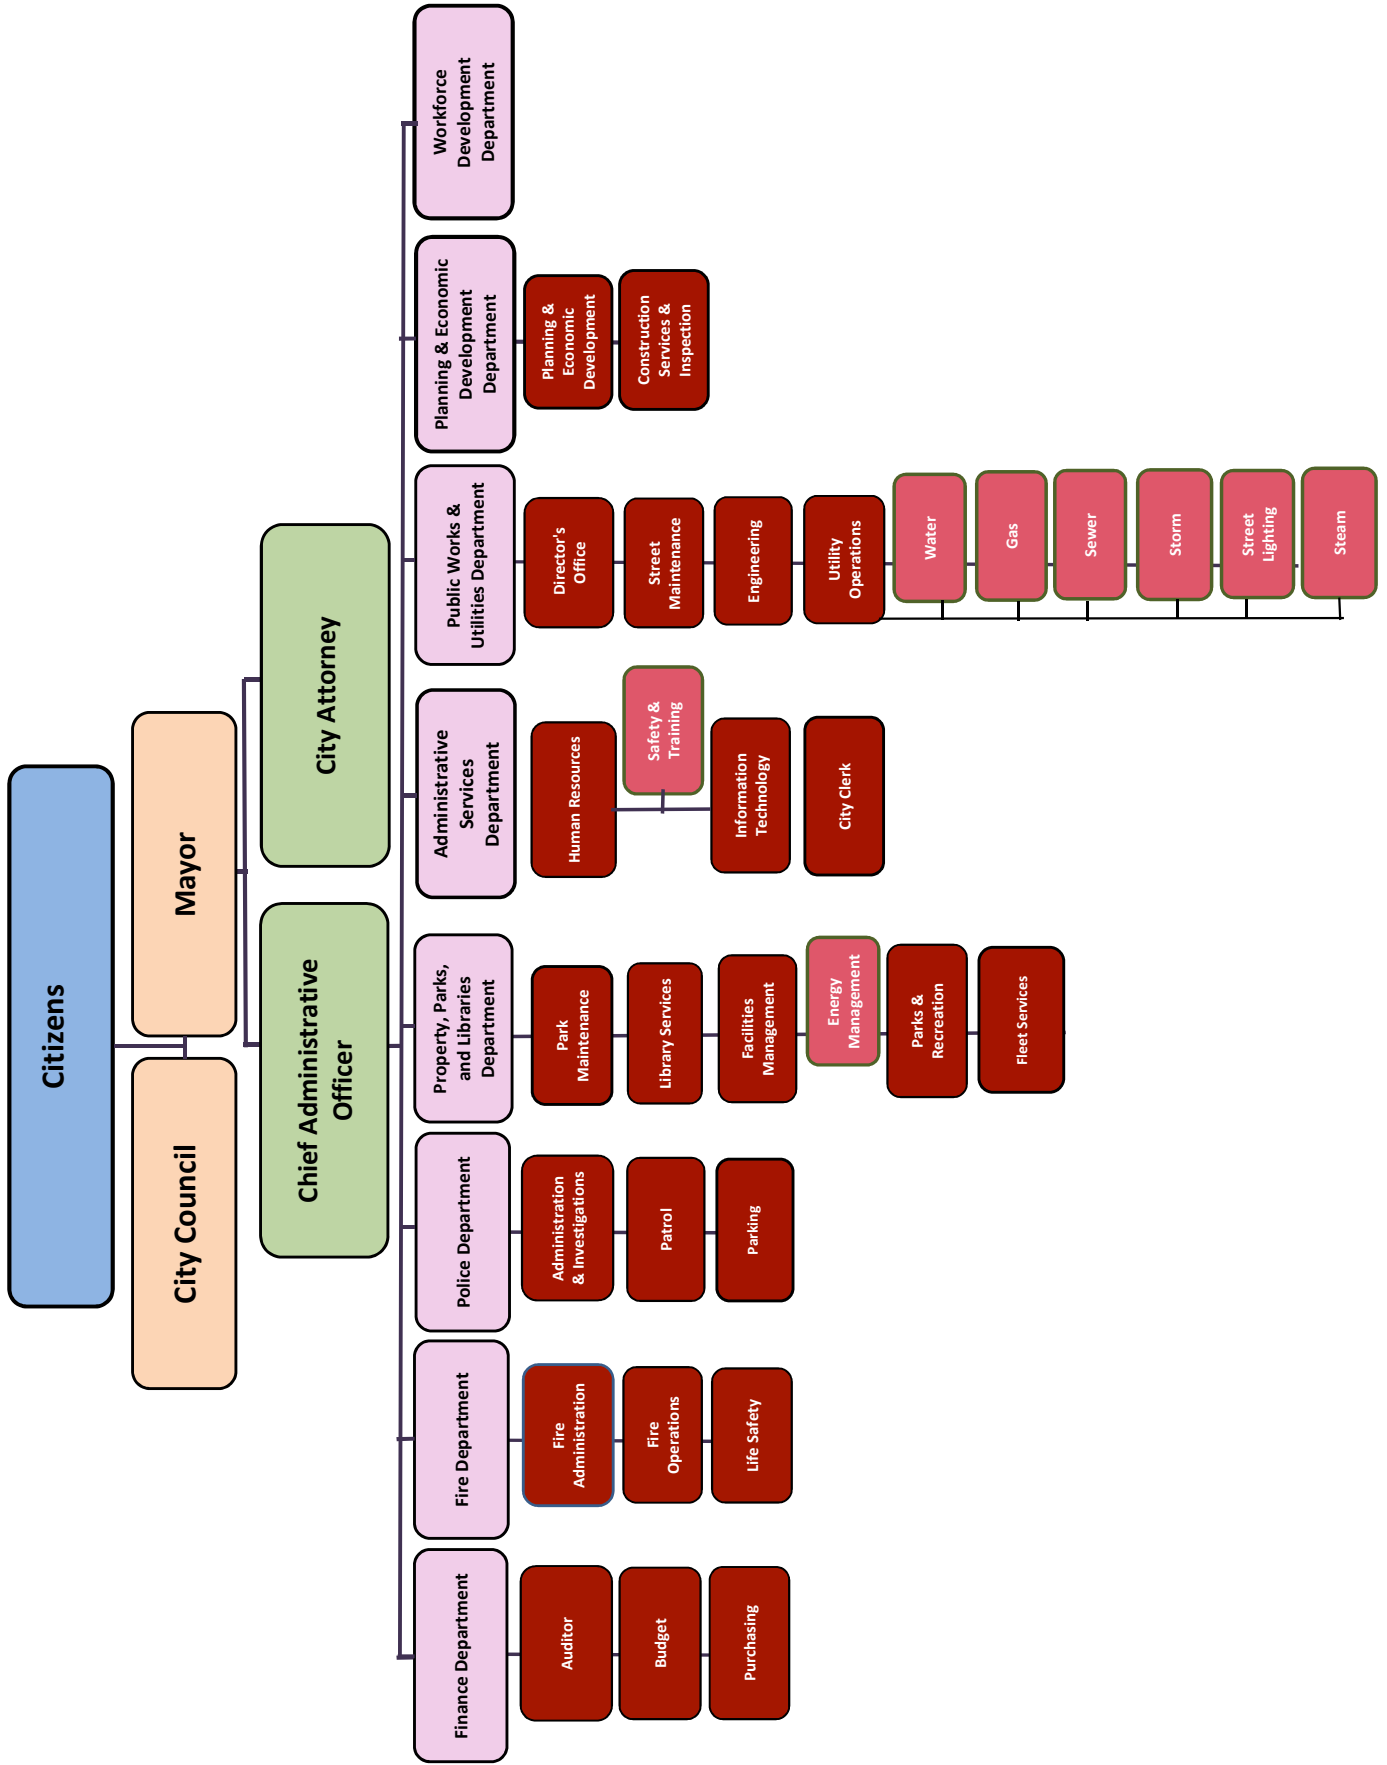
Citizens

Mayor

City Council

City Attorney

Chief Administrative Officer

Workforce Development Department

Planning & Economic Development Department

Planning & Economic Development

Construction Services & Inspection

Public Works & Utilities Department

Director's Office

Street Maintenance

Engineering

Utility Operations

Water

Gas

Sewer

Storm

Street Lighting

Steam

Administrative Services Department

Human Resources

Safety & Training

Information Technology

City Clerk

Property, Parks, and Libraries Department

Park Maintenance

Library Services

Facilities Management

Energy Management

Parks & Recreation

Fleet Services

Police Department

Administration & Investigations

Patrol

Parking

Fire Department

Fire Administration

Fire Operations

Life Safety

Finance Department

Auditor

Budget

Purchasing